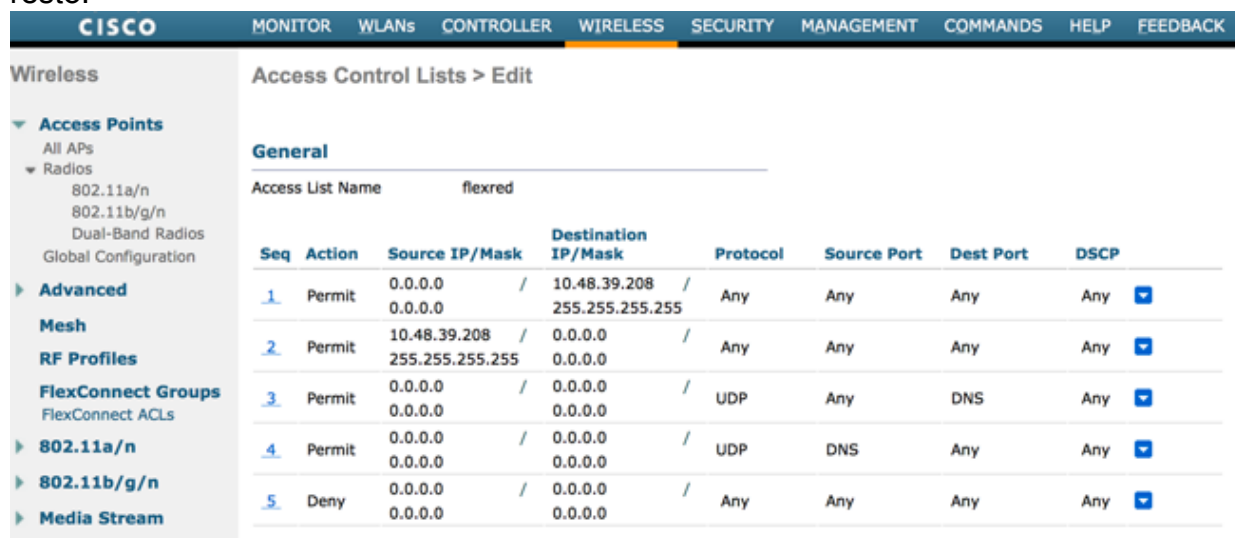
CISCO MONITOR WLANs CONTROLLER WIRELESS SECURITY MANAGEMENT COMMANDS HELP FEEDBACK

Wireless

Access Points
All APs
Radios
802.11a/n
802.11b/g/n
Dual-Band Radios
Global Configuration

Advanced

Mesh

RF Profiles

FlexConnect Groups
FlexConnect ACLs

802.11a/n

802.11b/g/n

Media Stream

Access Control Lists > Edit

General

Access List Name flexred

| Seq | Action | Source IP/Mask | Destination IP/Mask | Protocol | Source Port | Dest Port | DSCP |
|---|---|---|---|---|---|---|---|
| 1 | Permit | 0.0.0.0 / 0.0.0.0 | 10.48.39.208 / 255.255.255.255 | Any | Any | Any | Any |
| 2 | Permit | 10.48.39.208 / 255.255.255.255 | 0.0.0.0 / 0.0.0.0 | Any | Any | Any | Any |
| 3 | Permit | 0.0.0.0 / 0.0.0.0 | 0.0.0.0 / 0.0.0.0 | UDP | Any | DNS | Any |
| 4 | Permit | 0.0.0.0 / 0.0.0.0 | 0.0.0.0 / 0.0.0.0 | UDP | DNS | Any | Any |
| 5 | Deny | 0.0.0.0 / 0.0.0.0 | 0.0.0.0 / 0.0.0.0 | Any | Any | Any | Any |